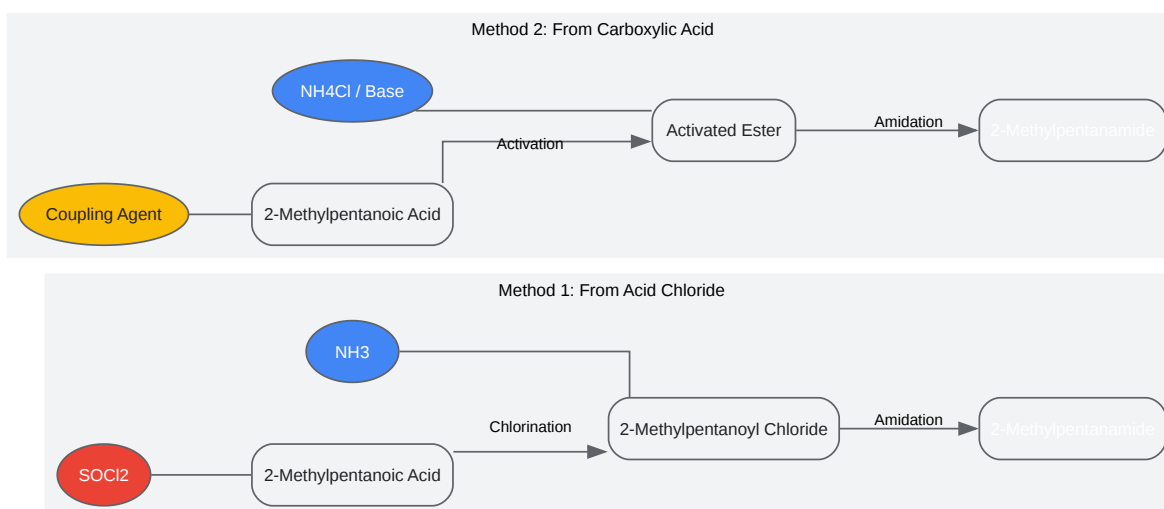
Method 2: From Carboxylic Acid

NH4Cl / Base

Activation

Activated Ester

Amidation

2-Methylpentanamide

Coupling Agent

2-Methylpentanoic Acid

Method 1: From Acid Chloride

NH3

Chlorination

2-Methylpentanoyl Chloride

Amidation

2-Methylpentanamide

SOCl2

2-Methylpentanoic Acid